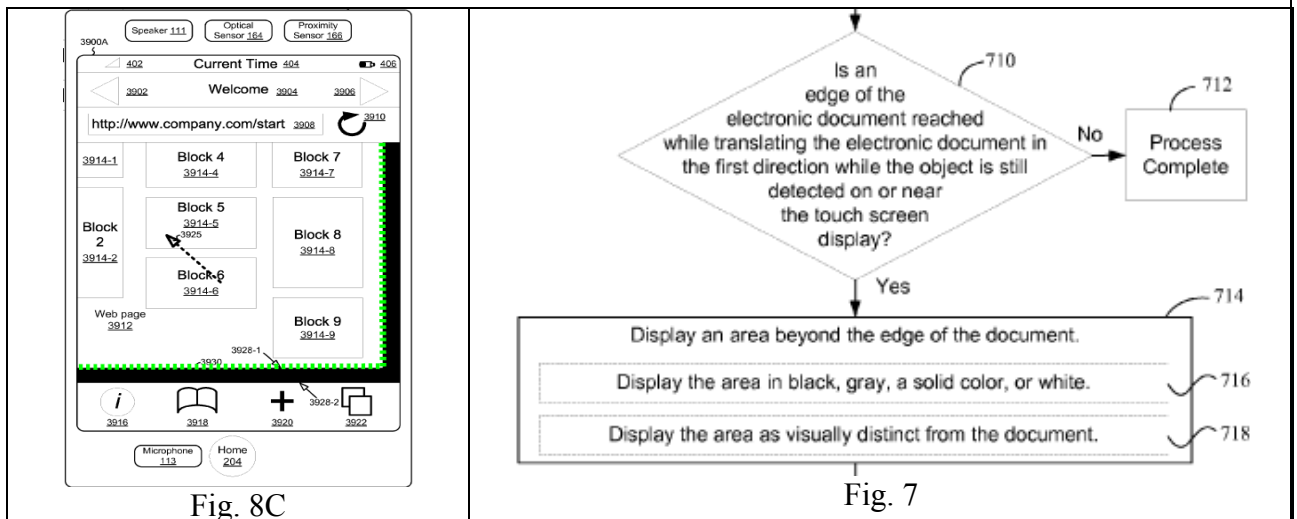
Speaker 111
Optical Sensor 164
Proximity Sensor 166
3900A
402
Current Time 404
406
3902
Welcome 3904
3906
http://www.company.com/start 3908
3910
3914-1
Block 4
3914-4
Block 7
3914-7
Block 2
3914-2
Block 5
3914-5
3925
Block 8
3914-8
Block 6
3914-6
Web page
3912
Block 9
3914-9
3928-1
3930
3928-2
*i*
3916
3918
3920
3922
Microphone
113
Home
204

Fig. 8C

Is an edge of the electronic document reached while translating the electronic document in the first direction while the object is still detected on or near the touch screen display?
710
No
712
Process Complete
Yes
714
Display an area beyond the edge of the document.
Display the area in black, gray, a solid color, or white.
716
Display the area as visually distinct from the document.
718

Fig. 7